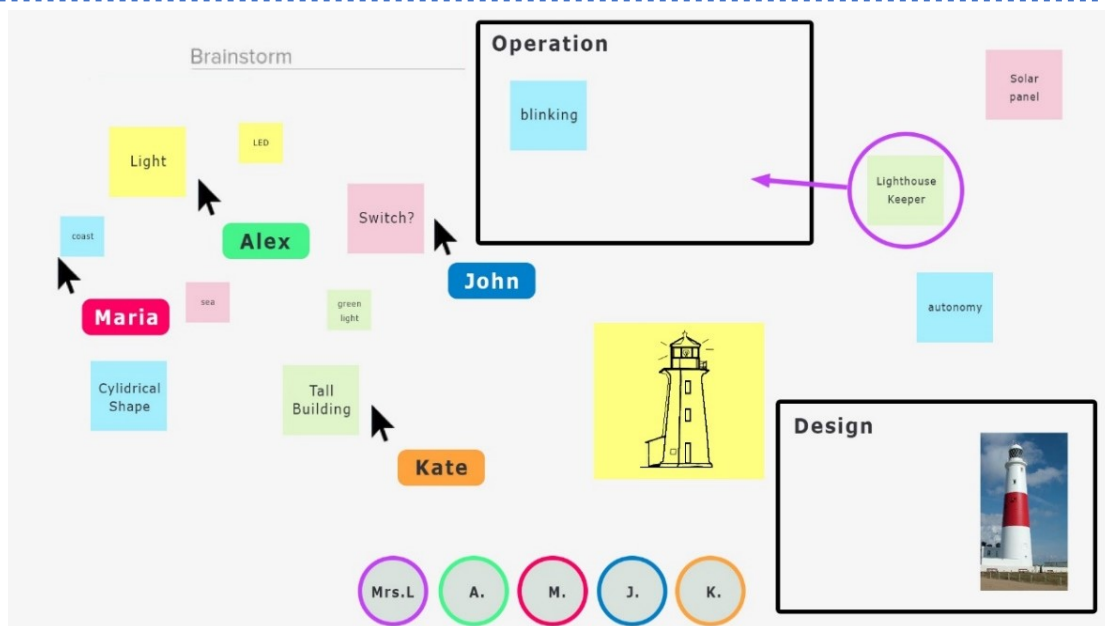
Brainstorm

Light

LED

coast

Alex

Switch?

John

Maria

sea

green light

Cylidrical Shape

Tall Building

Kate

Operation

blinking

Lighthouse Keeper

Solar panel

autonomy

Design

Mrs.L

A.

M.

J.

K.